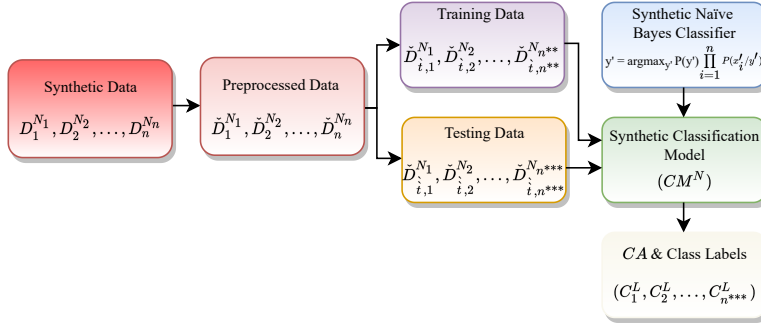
Synthetic Data

$D_1^{N_1}, D_2^{N_2}, \ldots, D_n^{N_n}$

Preprocessed Data

$\check{D}_1^{N_1}, \check{D}_2^{N_2}, \ldots, \check{D}_n^{N_n}$

Training Data

$\check{D}_{\acute{t},1}^{N_1}, \check{D}_{\acute{t},2}^{N_2}, \ldots, \check{D}_{\acute{t},n^{**}}^{N_{n^{**}}}$

Testing Data

$\check{D}_{\grave{t},1}^{N_1}, \check{D}_{\grave{t},2}^{N_2}, \ldots, \check{D}_{\grave{t},n^{***}}^{N_{n^{***}}}$

Synthetic Naïve Bayes Classifier

y' = argmax$_{y'}$ P(y') $\prod_{i=1}^{n} P(x_i'/y')$

Synthetic Classification Model

$(CM^N)$

$CA$ & Class Labels

$(C_1^L, C_2^L, \ldots, C_{n^{***}}^L)$